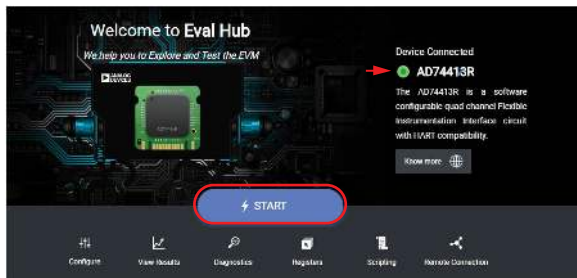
Welcome to Eval Hub

We help you to Explore and Test the EVM

ANALOG DEVICES

Device Connected

AD74413R

The AD74413R is a software configurable quad channel Flexible Instrumentation Interface circuit with HART compatibility.

Know more

START

Configure

View Results

Diagnostics

Registers

Scripting

Remote Connection